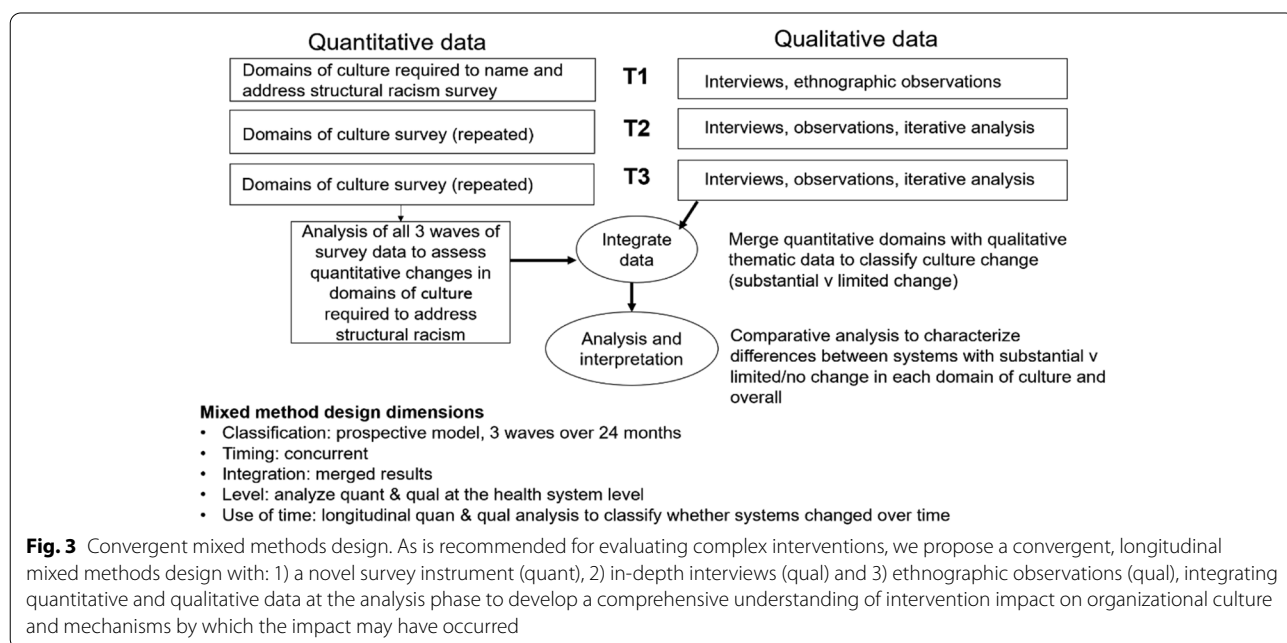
Quantitative data

Qualitative data

Domains of culture required to name and address structural racism survey

T1

Interviews, ethnographic observations

Domains of culture survey (repeated)

T2

Interviews, observations, iterative analysis

Domains of culture survey (repeated)

T3

Interviews, observations, iterative analysis

Analysis of all 3 waves of survey data to assess quantitative changes in domains of culture required to address structural racism

Integrate data

Merge quantitative domains with qualitative thematic data to classify culture change (substantial v limited change)

Analysis and interpretation

Comparative analysis to characterize differences between systems with substantial v limited/no change in each domain of culture and overall

**Mixed method design dimensions**
• Classification: prospective model, 3 waves over 24 months
• Timing: concurrent
• Integration: merged results
• Level: analyze quant & qual at the health system level
• Use of time: longitudinal quan & qual analysis to classify whether systems changed over time

**Fig. 3** Convergent mixed methods design. As is recommended for evaluating complex interventions, we propose a convergent, longitudinal mixed methods design with: 1) a novel survey instrument (quant), 2) in-depth interviews (qual) and 3) ethnographic observations (qual), integrating quantitative and qualitative data at the analysis phase to develop a comprehensive understanding of intervention impact on organizational culture and mechanisms by which the impact may have occurred